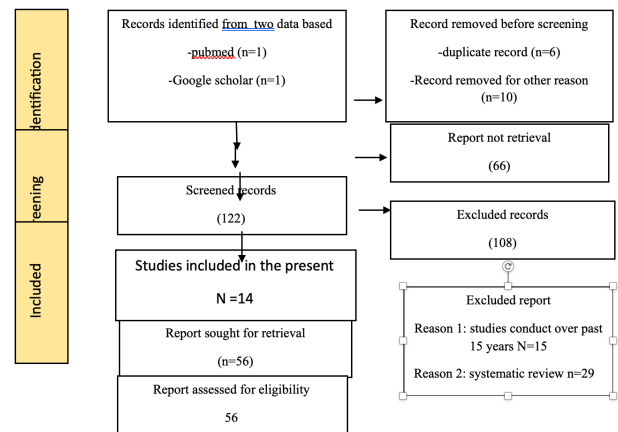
dentification

reening

Included

Records identified from two data based

-pubmed (n=1)

-Google scholar (n=1)

Record removed before screening

-duplicate record (n=6)

-Record removed for other reason (n=10)

Report not retrieval

(66)

Screened records

(122)

Excluded records

(108)

Studies included in the present

N =14

Excluded report

Reason 1: studies conduct over past 15 years N=15

Reason 2: systematic review n=29

Report sought for retrieval

(n=56)

Report assessed for eligibility

56